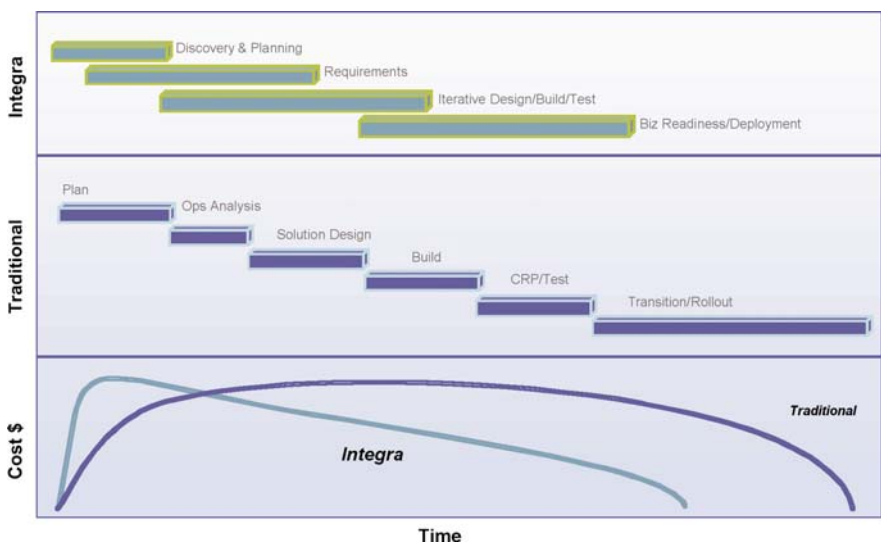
Integra

Discovery & Planning

Requirements

Iterative Design/Build/Test

Biz Readiness/Deployment

Traditional

Plan

Ops Analysis

Solution Design

Build

CRP/Test

Transition/Rollout

Cost $

Traditional

Integra

Time